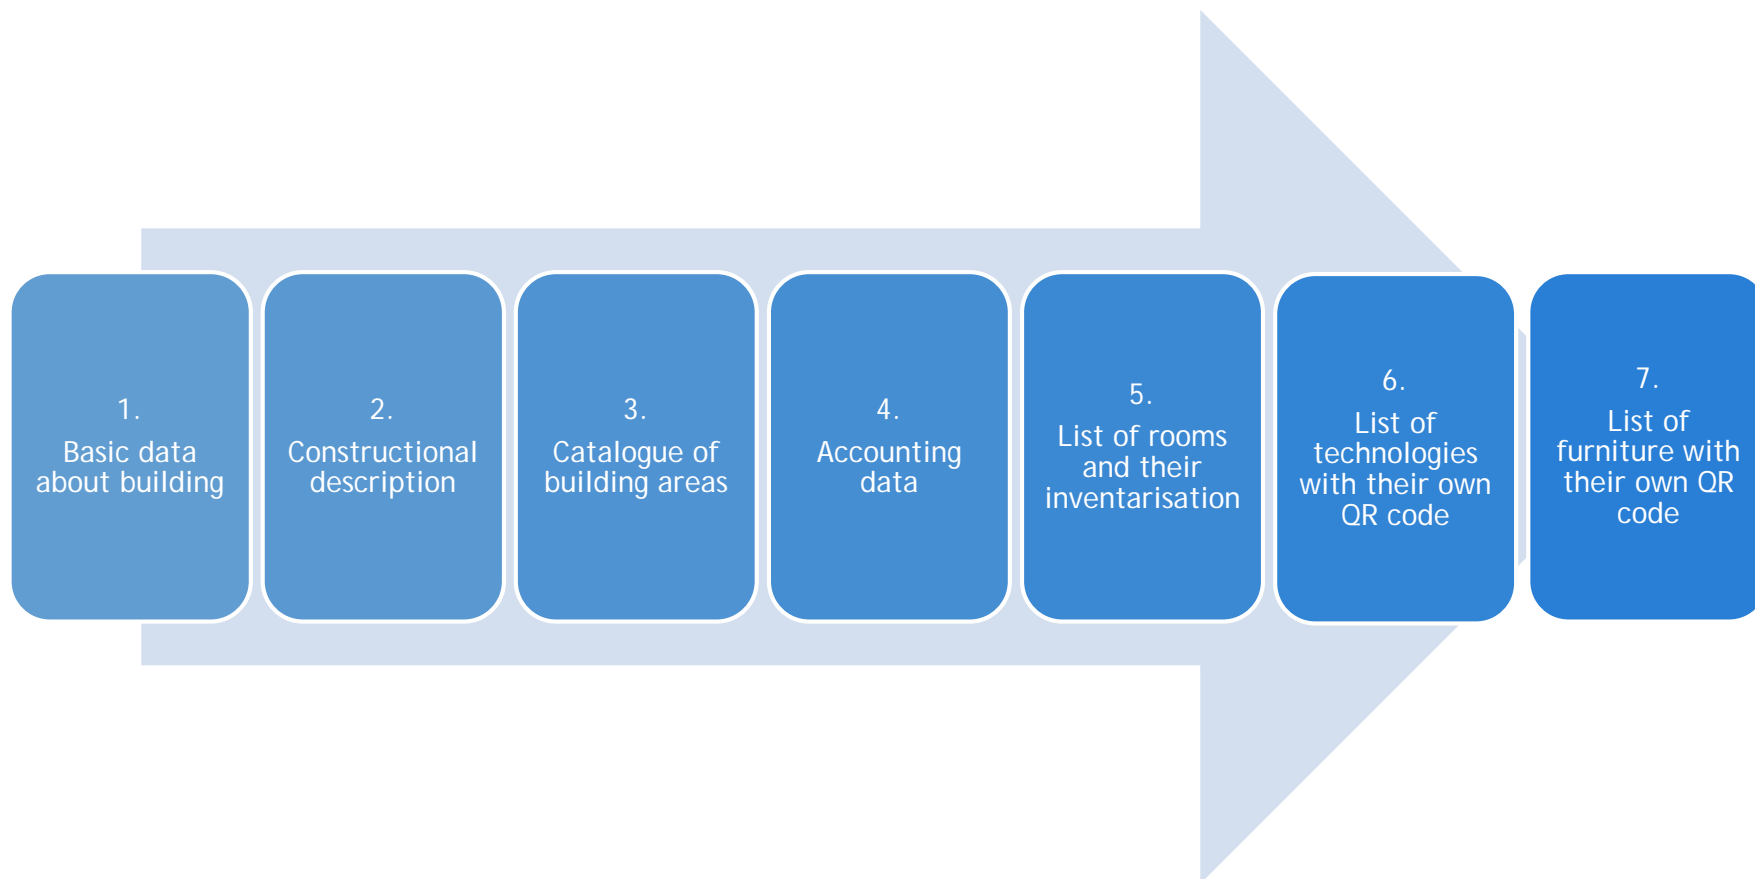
1.
Basic data about building

2.
Constructional description

3.
Catalogue of building areas

4.
Accounting data

5.
List of rooms and their inventarisation

6.
List of technologies with their own QR code

7.
List of furniture with their own QR code